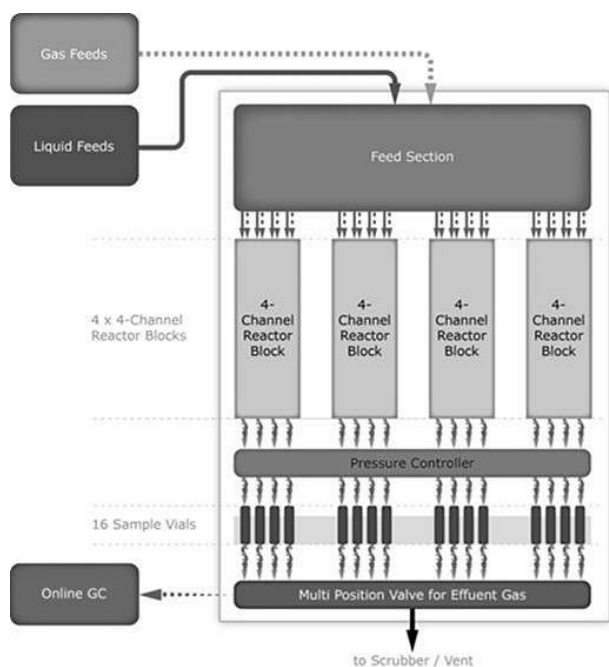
Gas Feeds

Liquid Feeds

Feed Section

4 x 4-Channel Reactor Blocks

4-Channel Reactor Block

4-Channel Reactor Block

4-Channel Reactor Block

4-Channel Reactor Block

Pressure Controller

16 Sample Vials

Online GC

Multi Position Valve for Effuent Gas

to Scrubber / Vent